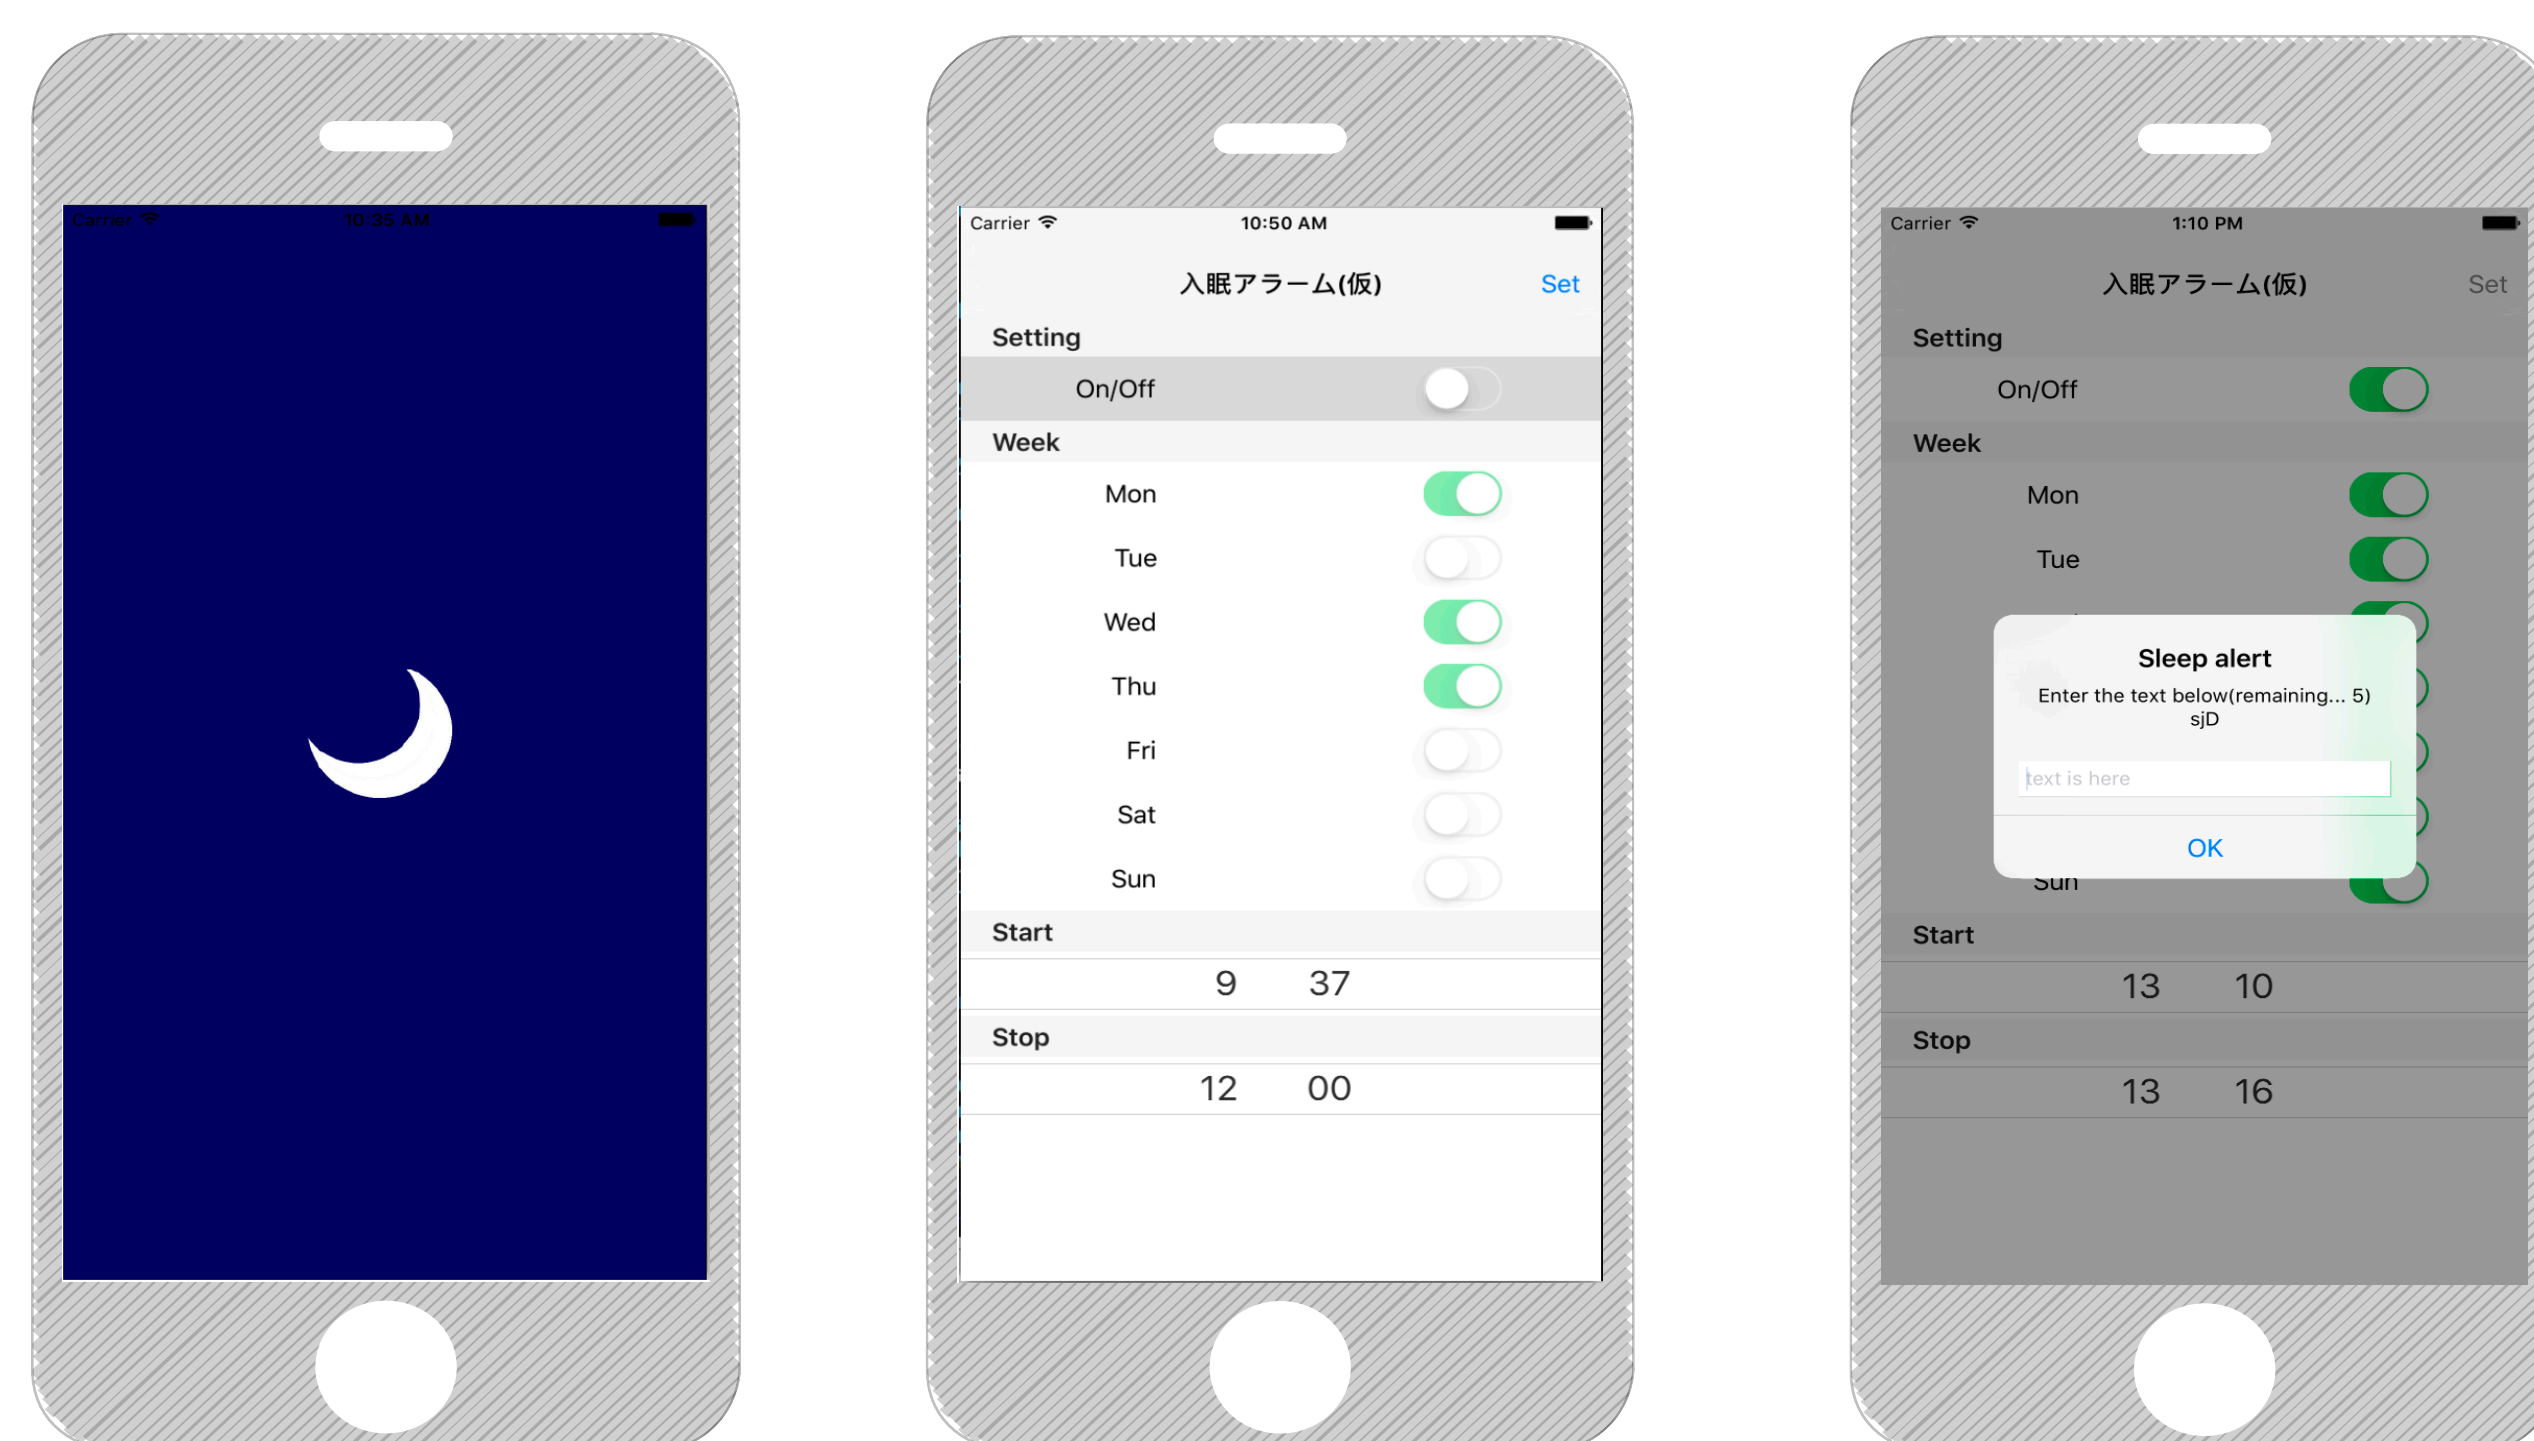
Carrier
10:35 AM

Carrier
10:50 AM
入眠アラーム(仮)
Set
Setting
On/Off
Week
Mon
Tue
Wed
Thu
Fri
Sat
Sun
Start
9 37
Stop
12 00

Carrier
1:10 PM
入眠アラーム(仮)
Set
Setting
On/Off
Week
Mon
Tue
Sleep alert
Enter the text below(remaining... 5)
sjD
text is here
OK
Sun
Start
13 10
Stop
13 16